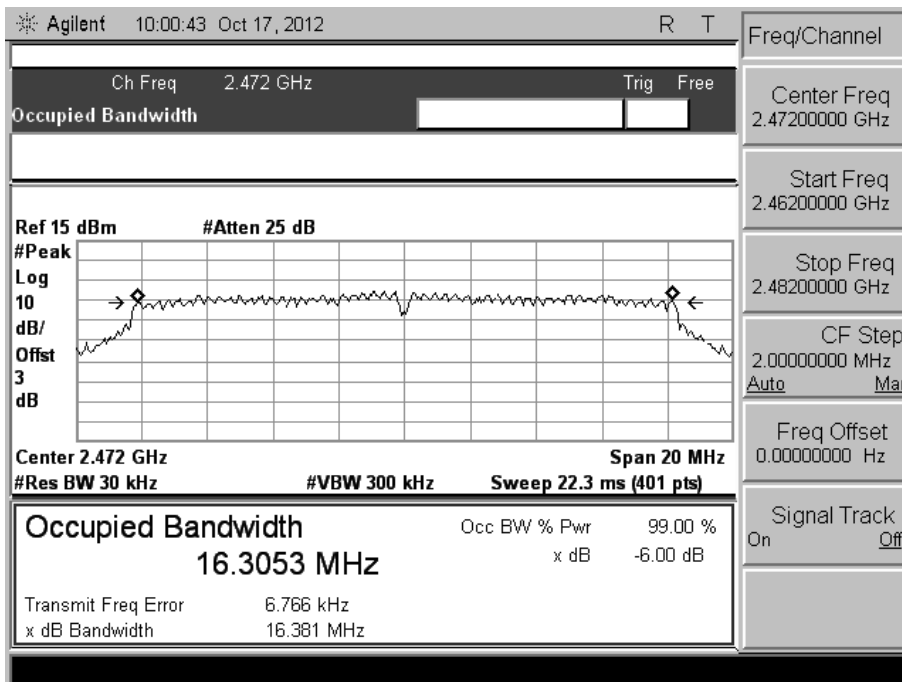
Agilent 10:00:43 Oct 17, 2012 R T

Ch Freq 2.472 GHz Trig Free
Occupied Bandwidth

Ref 15 dBm #Atten 25 dB
#Peak
Log
10
dB/
Offst
3
dB

Center 2.472 GHz Span 20 MHz
#Res BW 30 kHz #VBW 300 kHz Sweep 22.3 ms (401 pts)

Occupied Bandwidth
16.3053 MHz

Occ BW % Pwr 99.00 %
x dB -6.00 dB

Transmit Freq Error 6.766 kHz
x dB Bandwidth 16.381 MHz

Freq/Channel

Center Freq
2.47200000 GHz

Start Freq
2.46200000 GHz

Stop Freq
2.48200000 GHz

CF Step
2.00000000 MHz
Auto Ma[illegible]

Freq Offset
0.00000000 Hz

Signal Track
On Off